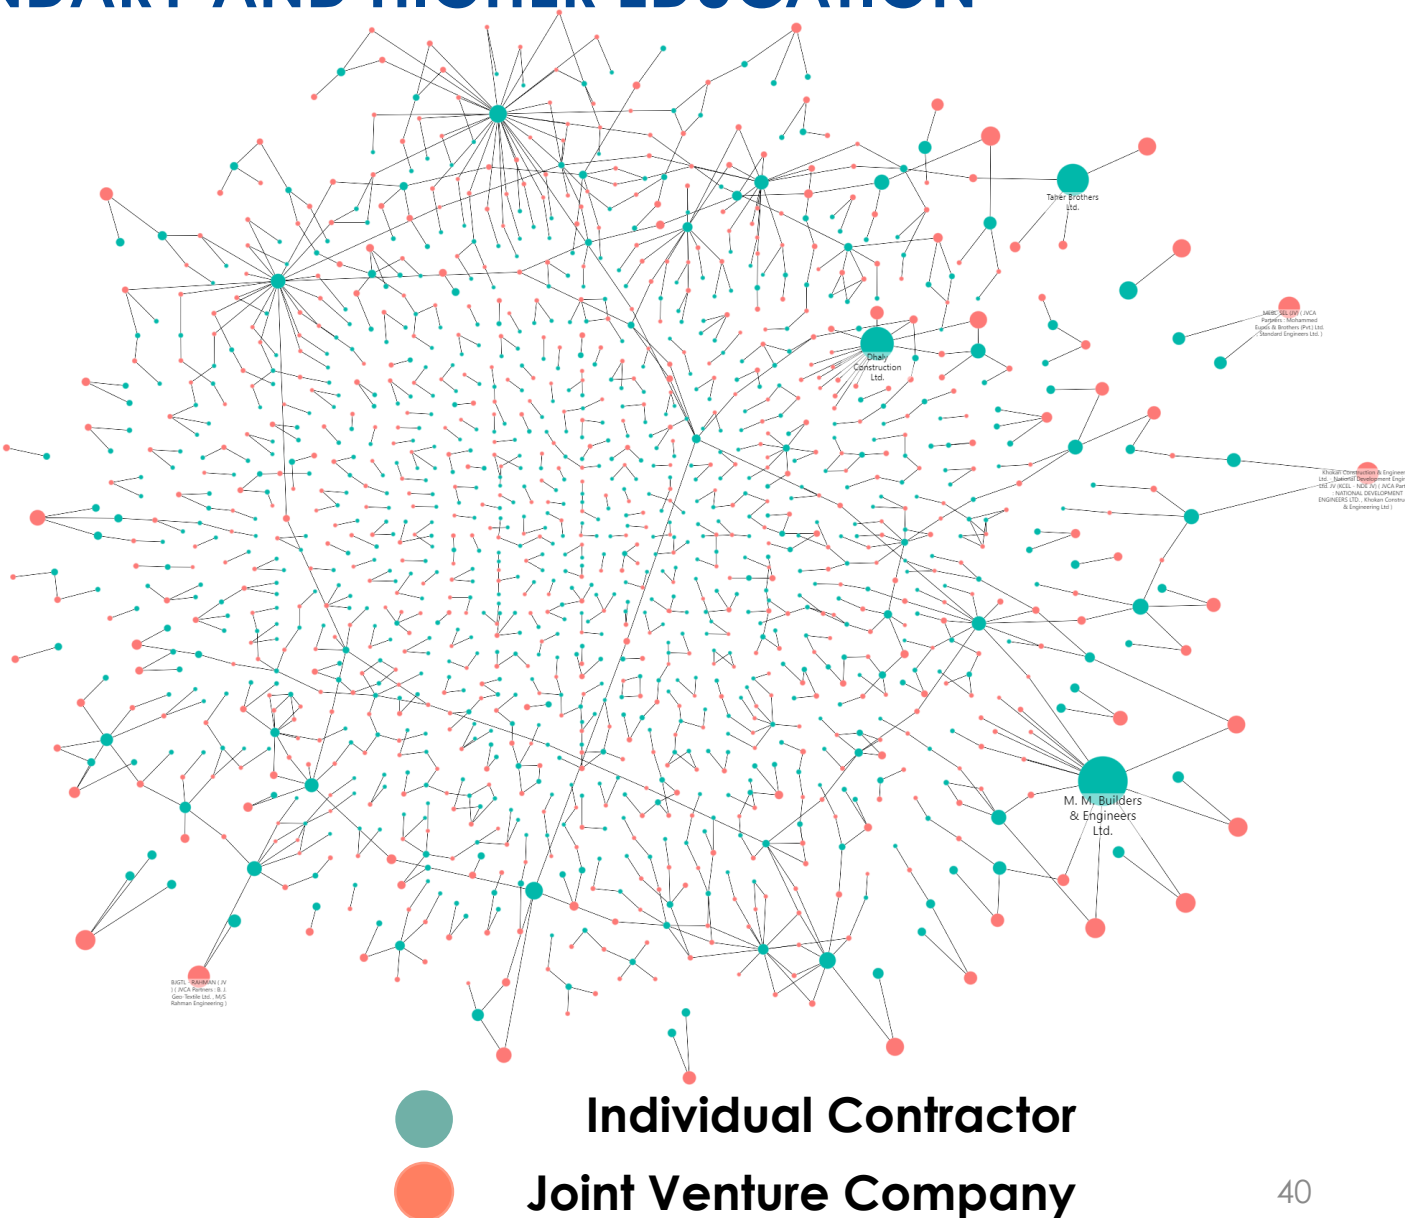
NDARY AND HIGHER EDUCATION

Taher Brothers Ltd.

MERC SEL (JV) ( JVCA Partners : Mohammed Eunus & Brothers (Pvt.) Ltd. Standard Engineers Ltd.)

Dhaly Construction Ltd.

Khokan Construction & Engineering Ltd._National Development Engineers Ltd. JV (KCEL - NDE JV) ( JVCA Partners : NATIONAL DEVELOPMENT ENGINEERS LTD., Khokan Construction & Engineering Ltd.)

M. M. Builders & Engineers Ltd.

BJGTL - RAHMAN ( JV ) ( JVCA Partners : B. J. Geo Textile Ltd., M/S Rahman Engineering )

Individual Contractor

Joint Venture Company

40